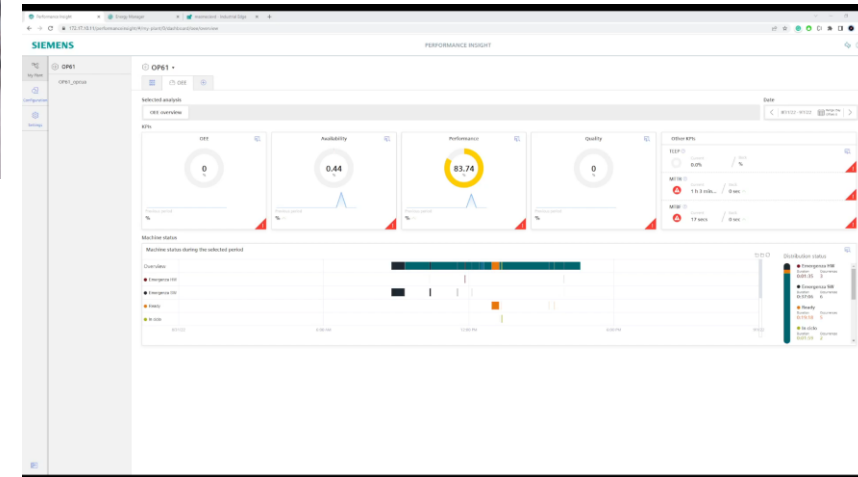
Performance Insight | Energy Manager | Industrial Edge - Industrial Edge

172.17.13.11/performanceinsight/#/my_plant/0/dashboard/oee/overview

SIEMENS

PERFORMANCE INSIGHT

My Plant

Configuration

Settings

OP61

OP61_opcua

OP61

OEE

Selected analysis

OEE overview

Date

KPIs

OEE

0

%

Availability

0.44

%

Performance

83.74

%

Quality

0

%

Other KPIs

TEEP

0.0%

%

MTTR

1 h 3 min

0 sec

MTBF

17 secs

0 sec

Machine status

Machine status during the selected period

Overview

Emergenza FIM

Emergenza SW

Ready

Idle

Distribution status

Emergenza FIM

Emergenza SW

Ready

In ciclo